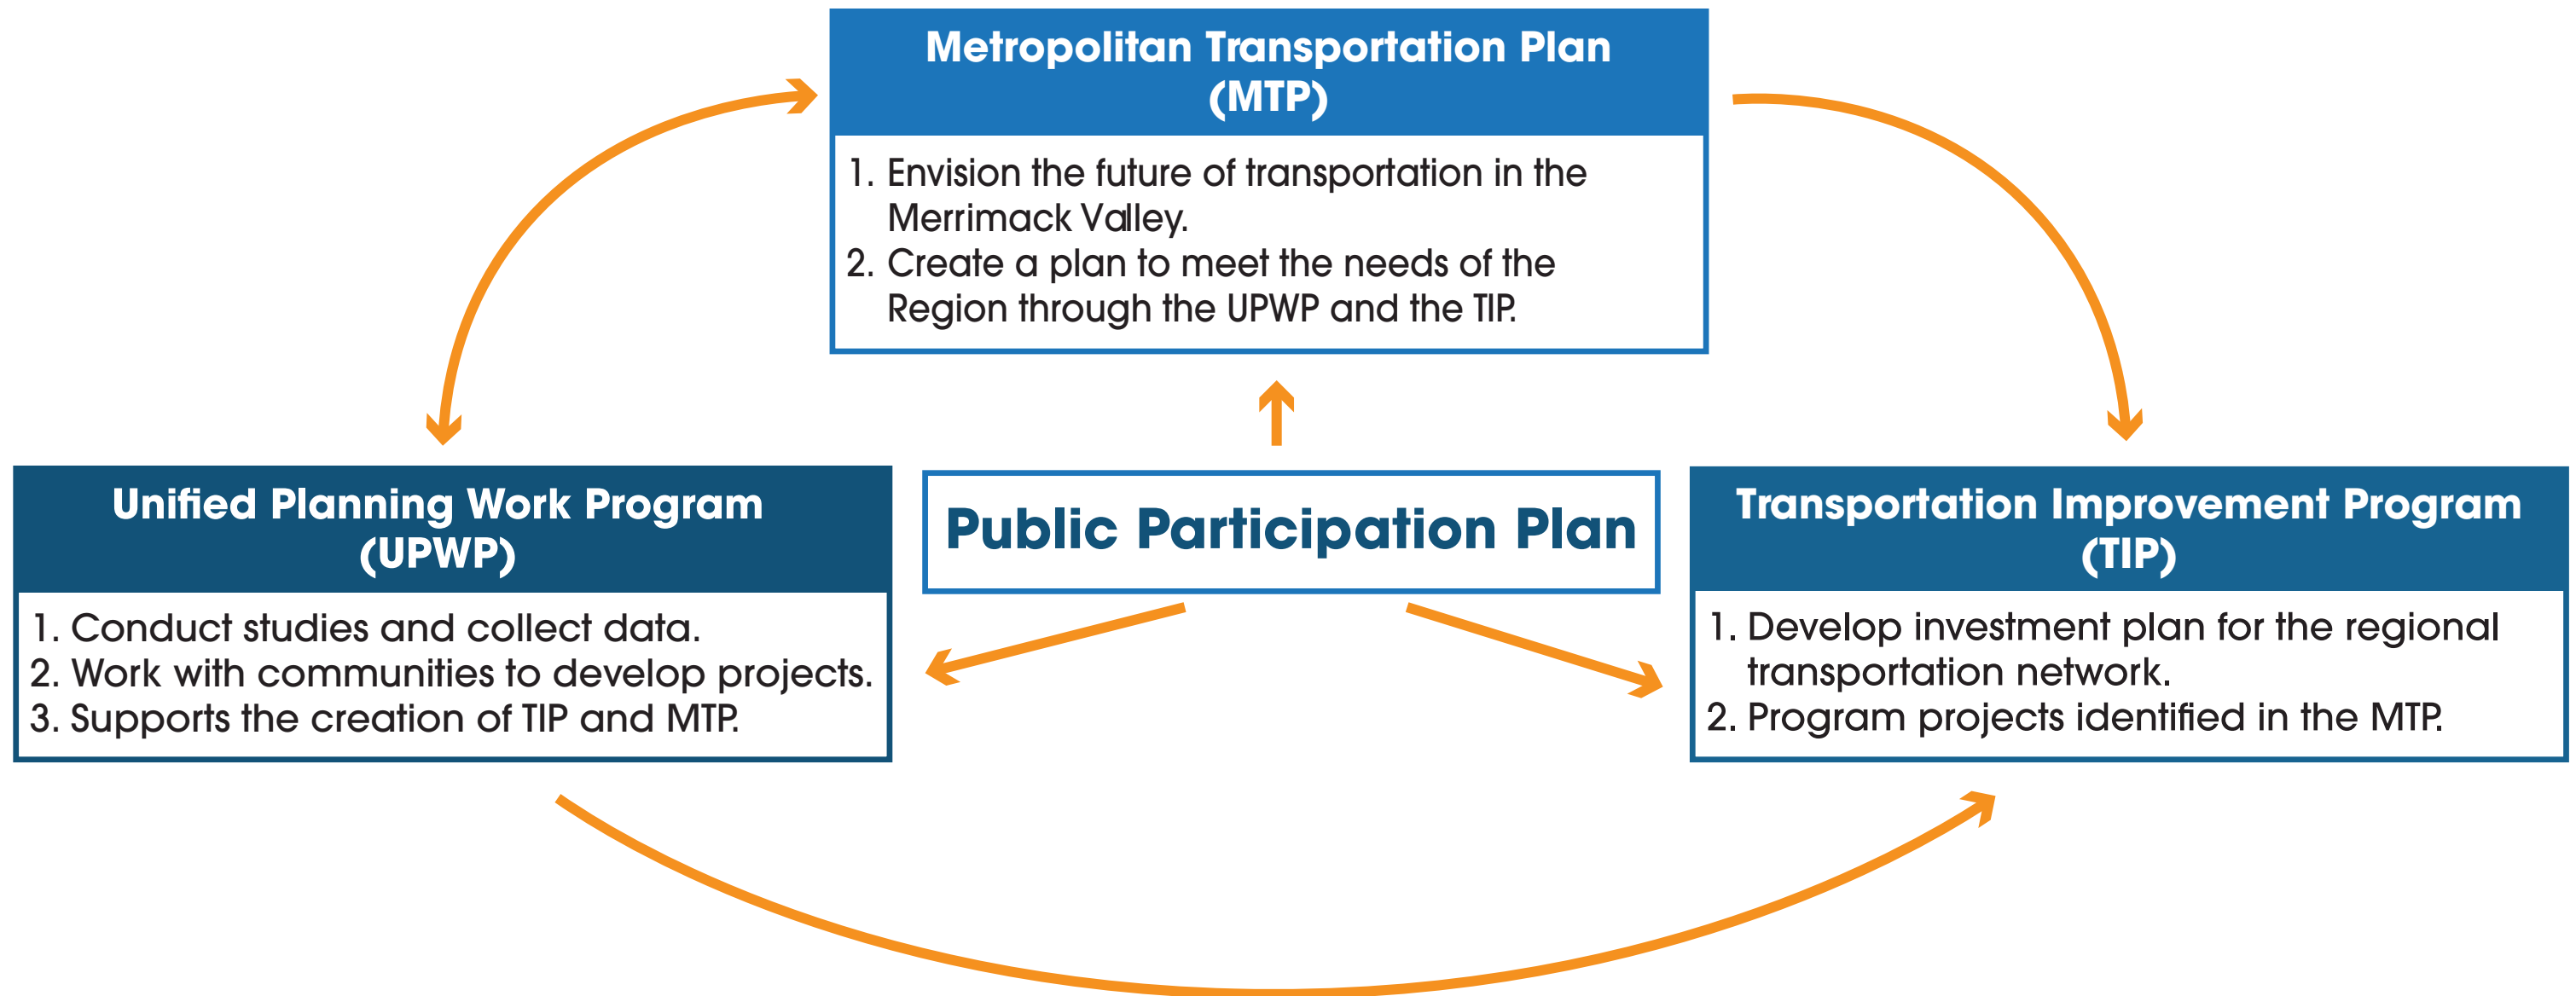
Metropolitan Transportation Plan (MTP)

1. Envision the future of transportation in the Merrimack Valley.
2. Create a plan to meet the needs of the Region through the UPWP and the TIP.

Unified Planning Work Program (UPWP)

1. Conduct studies and collect data.
2. Work with communities to develop projects.
3. Supports the creation of TIP and MTP.

Public Participation Plan

Transportation Improvement Program (TIP)

1. Develop investment plan for the regional transportation network.
2. Program projects identified in the MTP.